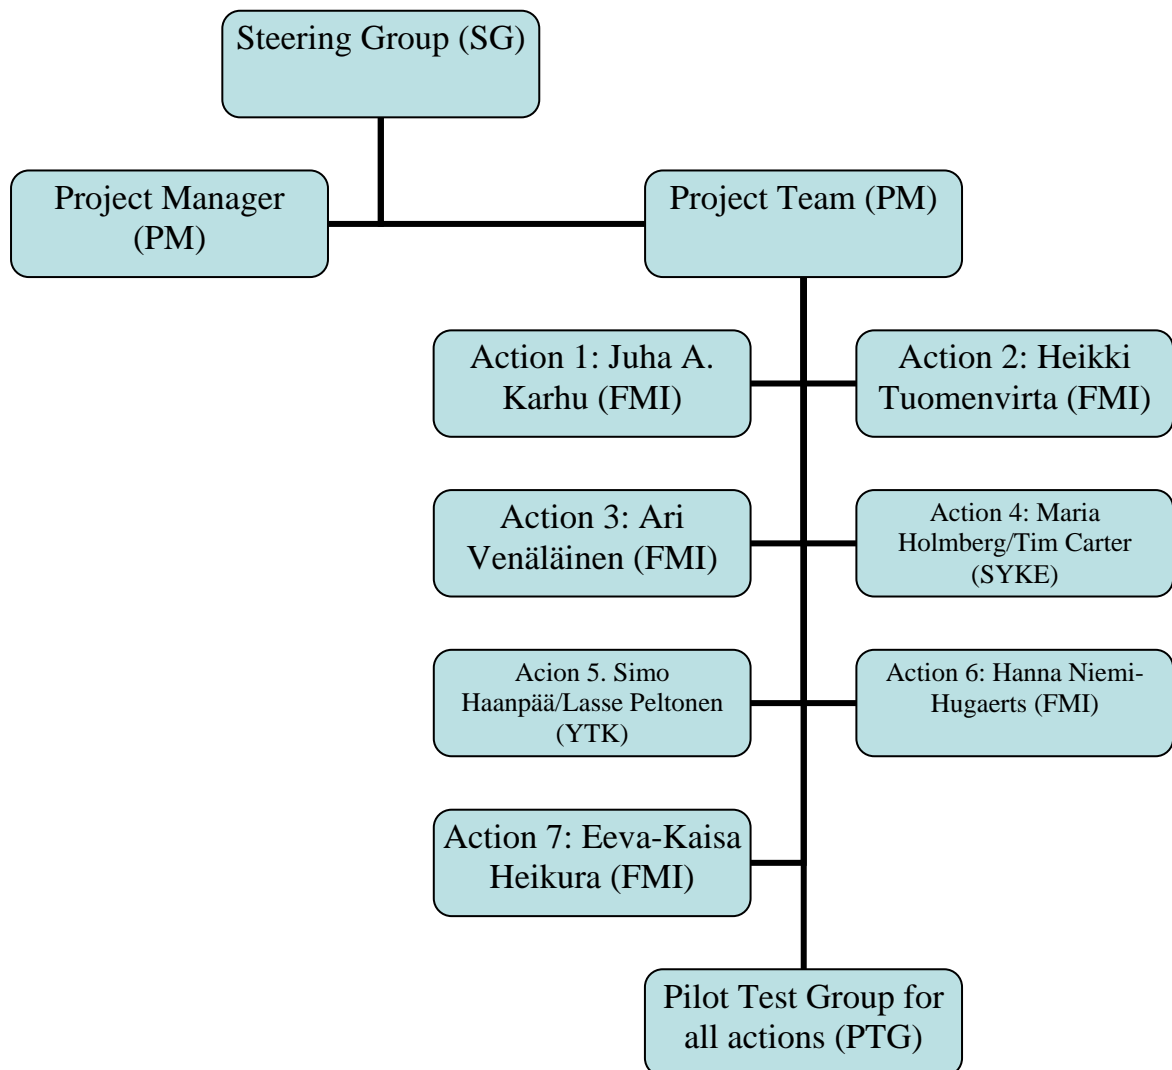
Steering Group (SG)

Project Manager (PM)

Project Team (PM)

Action 1: Juha A. Karhu (FMI)

Action 2: Heikki Tuomenvirta (FMI)

Action 3: Ari Venäläinen (FMI)

Action 4: Maria Holmberg/Tim Carter (SYKE)

Acion 5. Simo Haanpää/Lasse Peltonen (YTK)

Action 6: Hanna Niemi-Hugaerts (FMI)

Action 7: Eeva-Kaisa Heikura (FMI)

Pilot Test Group for all actions (PTG)